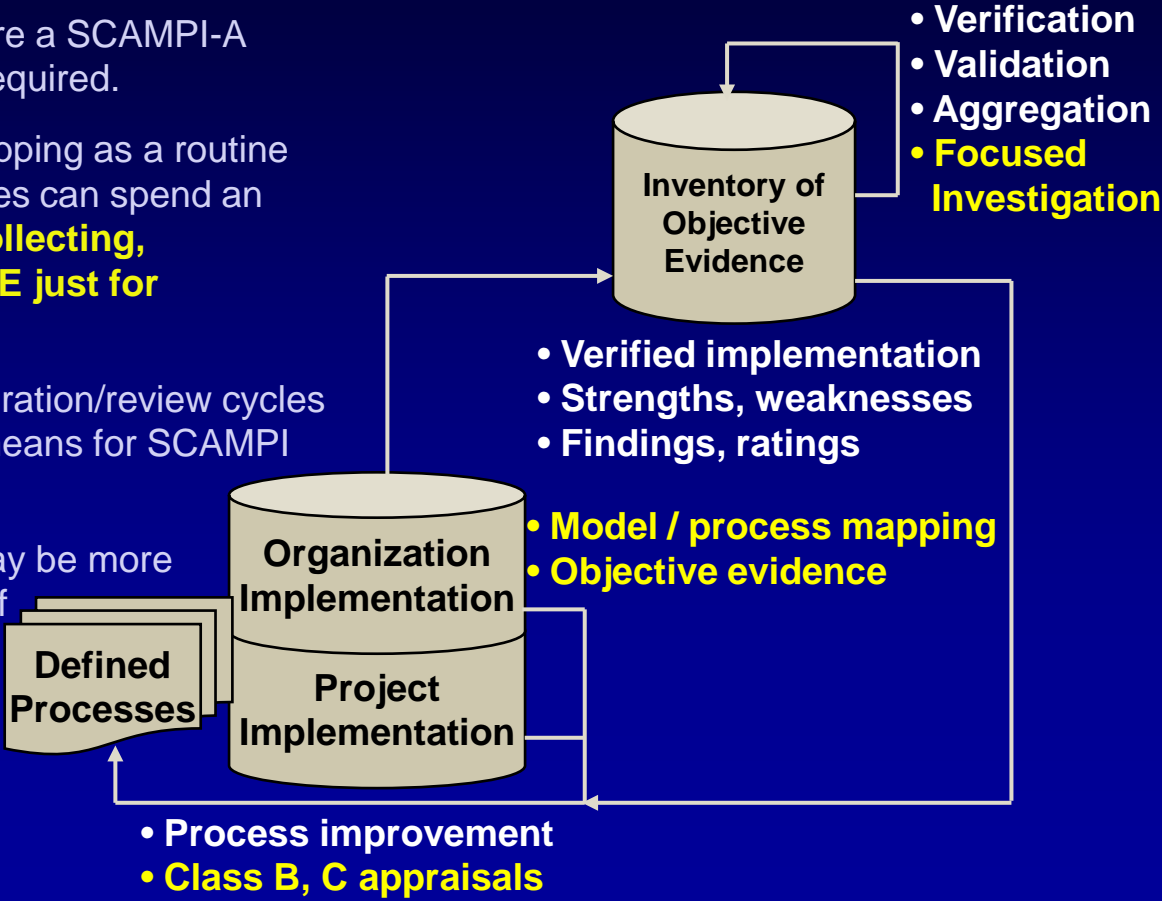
re a SCAMPI-A equired.

pping as a routine es can spend an llecting, E just for

ration/review cycles eans for SCAMPI

ay be more f

• Verification
• Validation
• Aggregation
• Focused Investigation

Inventory of Objective Evidence

• Verified implementation
• Strengths, weaknesses
• Findings, ratings

Organization Implementation

Project Implementation

• Model / process mapping
• Objective evidence

Defined Processes

• Process improvement
• Class B, C appraisals